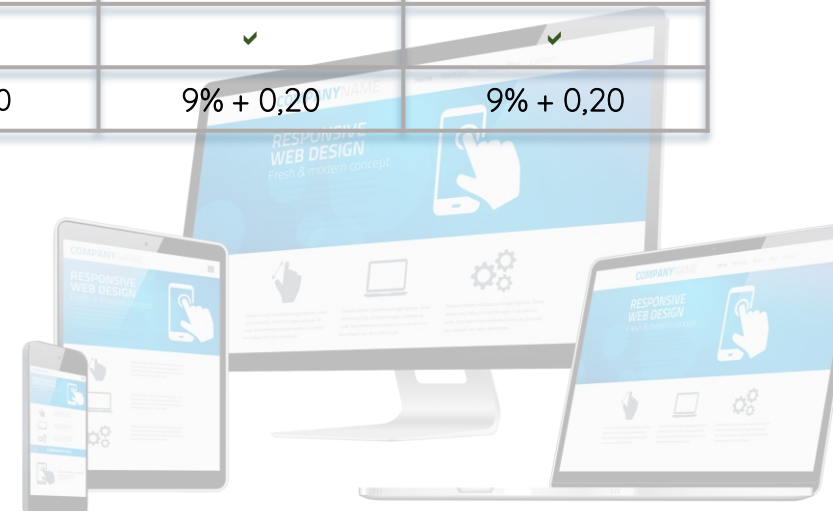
| | ✔ | ✔ |
|---|---|---|
| 0 | 9% + 0,20 | 9% + 0,20 |

COMPANYNAME
RESPONSIVE WEB DESIGN
Fresh & modern concept

COMPANYNAME
RESPONSIVE WEB DESIGN

COMPANYNAME
RESPONSIVE WEB DESIGN
Fresh & modern concept